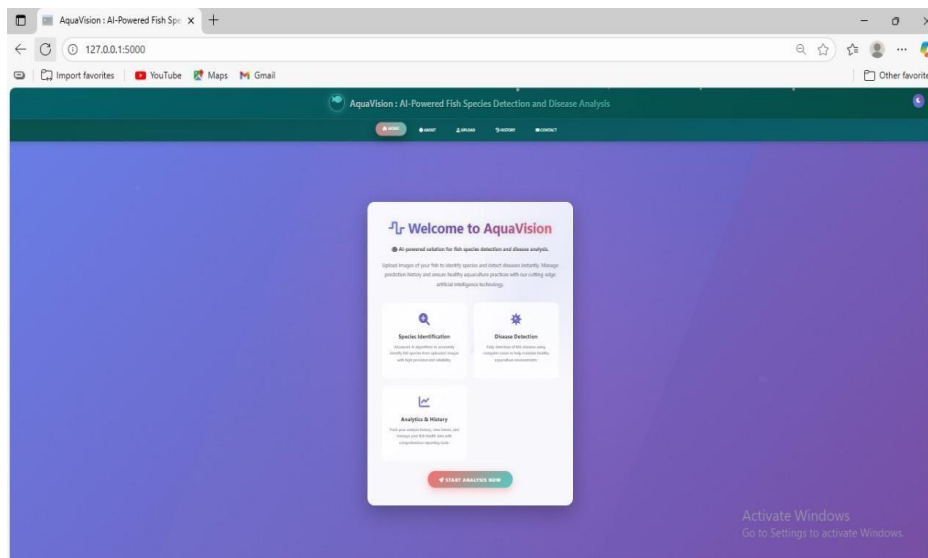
AquaVision : AI-Powered Fish Spe ×
127.0.0.1:5000
Import favorites | YouTube Maps Gmail | Other favorite

AquaVision : AI-Powered Fish Species Detection and Disease Analysis

HOME ABOUT UPLOAD HISTORY CONTACT

Welcome to AquaVision

AI-powered solution for fish species detection and disease analysis.

Upload images of your fish to identify species and detect diseases instantly. Manage prediction history and ensure healthy aquaculture practices with our cutting-edge artificial intelligence technology.

Species Identification
Advanced AI algorithms to accurately identify fish species from uploaded images with high precision and reliability.

Disease Detection
Early detection of fish diseases using computer vision to help maintain healthy aquaculture environments.

Analytics & History
Track your analysis history, view trends, and manage your fish health data with comprehensive reporting tools.

START ANALYSIS NOW

Activate Windows
Go to Settings to activate Windows.